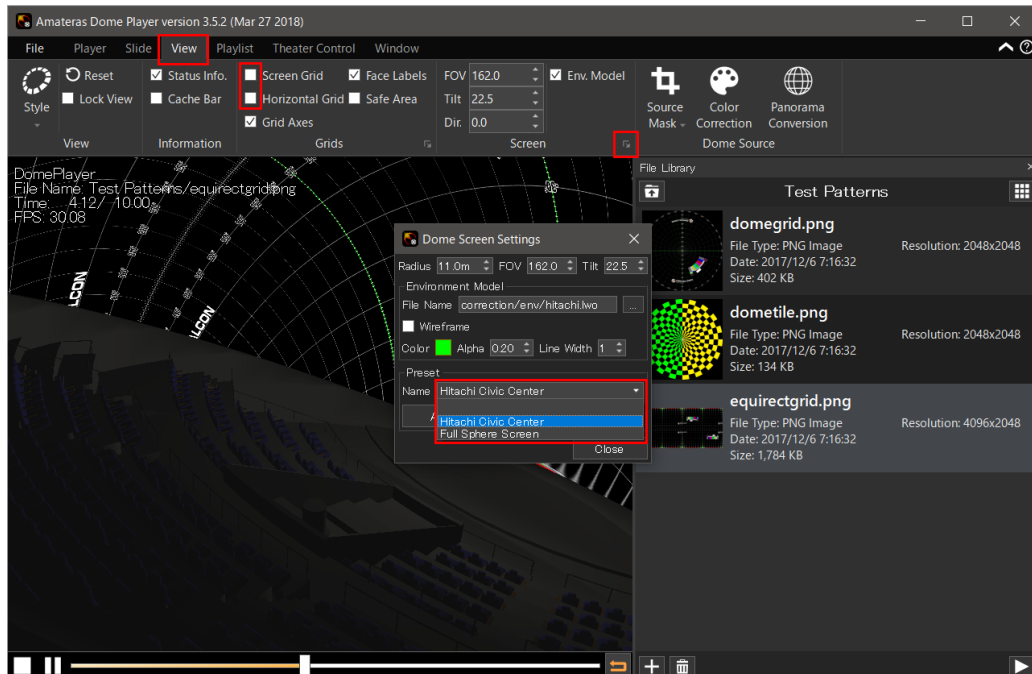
Amateras Dome Player version 3.5.2 (Mar 27 2018)

File Player Slide View Playlist Theater Control Window

Style
Reset
Lock View
View

Status Info.
Cache Bar
Information

Screen Grid
Horizontal Grid
Grid Axes
Face Labels
Safe Area
Grids

FOV 162.0
Tilt 22.5
Dir. 0.0
Env. Model
Screen

Source Mask
Color Correction
Panorama Conversion
Dome Source

DomePlayer
File Name: Test Patterns/equirectgrid.png
Time: 4.12/ 10.00
FPS: 30.08

LCDN
LCDN

Dome Screen Settings
Radius 11.0m FOV 162.0 Tilt 22.5
Environment Model
File Name correction/env/hitachi.lwo ...
Wireframe
Color Alpha 0.20 Line Width 1
Preset
Name Hitachi Civic Center
Hitachi Civic Center
Full Sphere Screen
Close

File Library
Test Patterns

domegrid.png
File Type: PNG Image
Date: 2017/12/6 7:16:32
Size: 402 KB
Resolution: 2048x2048

dometile.png
File Type: PNG Image
Date: 2017/12/6 7:16:32
Size: 134 KB
Resolution: 2048x2048

equirectgrid.png
File Type: PNG Image
Date: 2017/12/6 7:16:32
Size: 1,784 KB
Resolution: 4096x2048